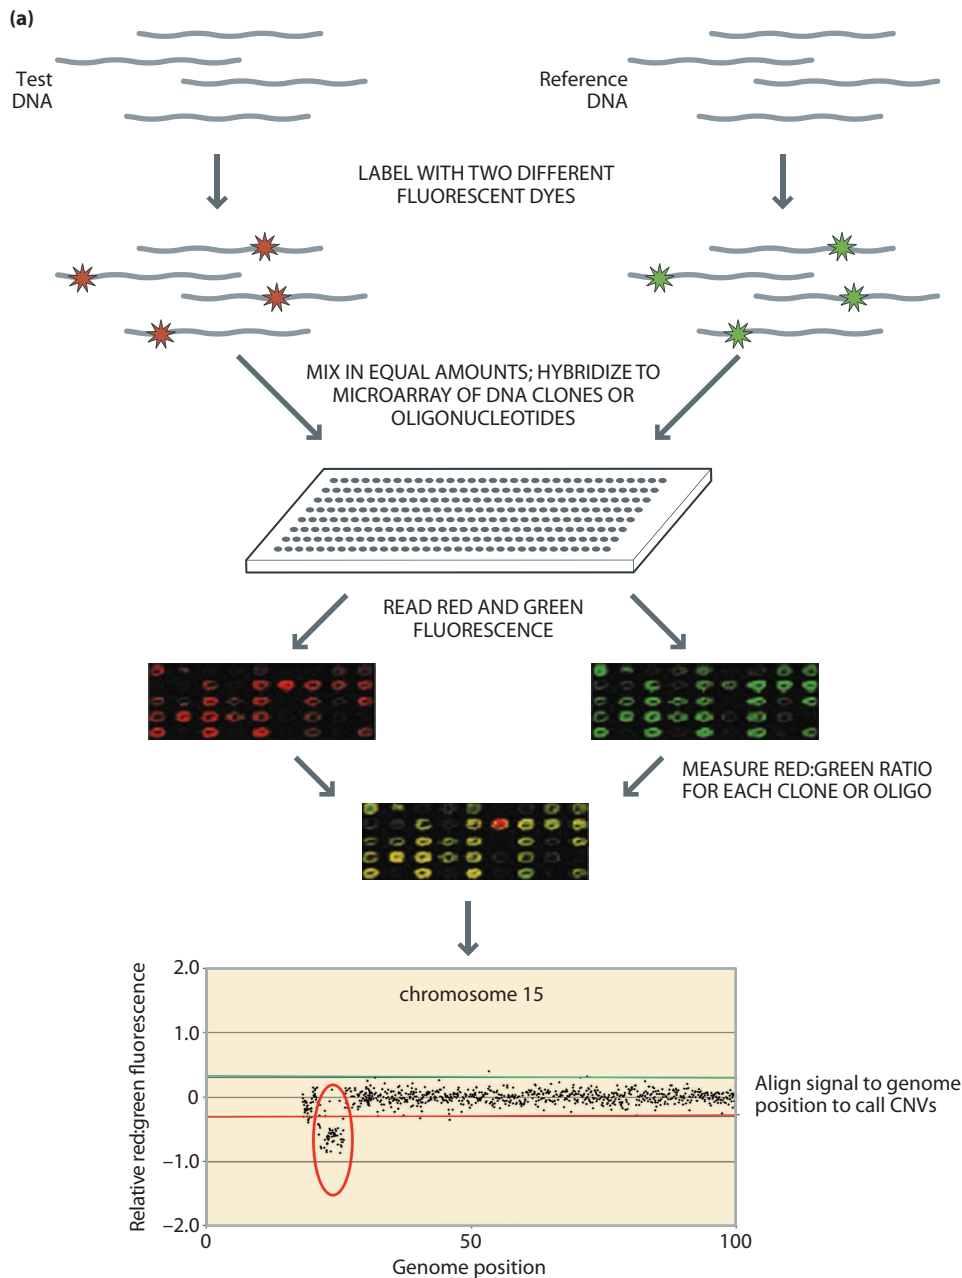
(a)

Test DNA

Reference DNA

LABEL WITH TWO DIFFERENT FLUORESCENT DYES

MIX IN EQUAL AMOUNTS; HYBRIDIZE TO MICROARRAY OF DNA CLONES OR OLIGONUCLEOTIDES

READ RED AND GREEN FLUORESCENCE

MEASURE RED:GREEN RATIO FOR EACH CLONE OR OLIGO

chromosome 15

Relative red:green fluorescence

2.0
1.0
0
−1.0
−2.0

0
50
100

Genome position

Align signal to genome position to call CNVs